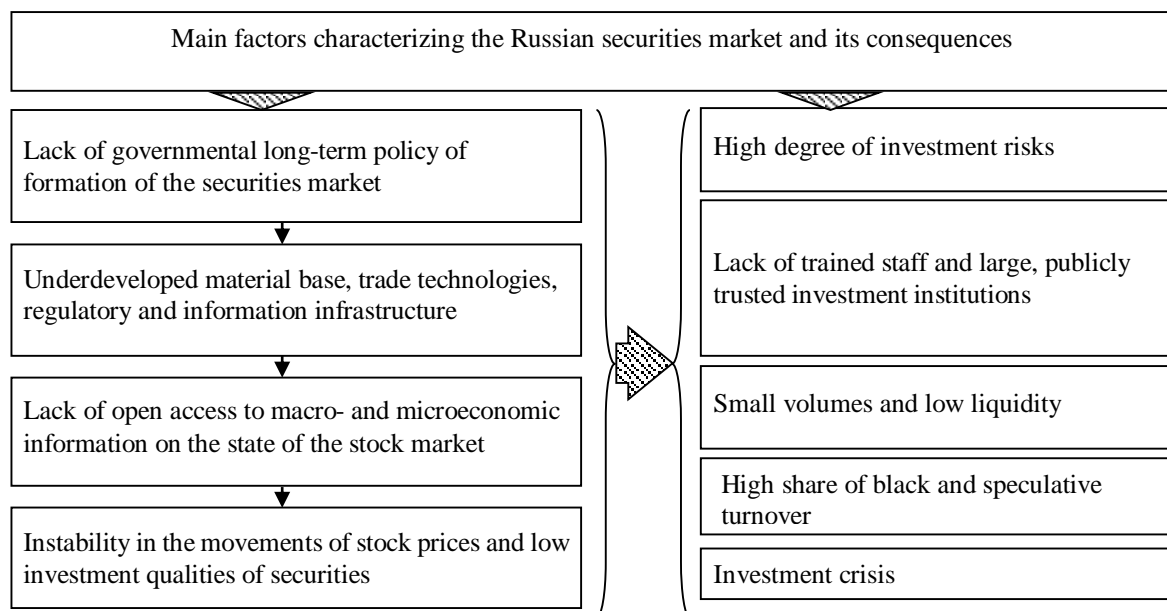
Main factors characterizing the Russian securities market and its consequences

Lack of governmental long-term policy of formation of the securities market

Underdeveloped material base, trade technologies, regulatory and information infrastructure

Lack of open access to macro- and microeconomic information on the state of the stock market

Instability in the movements of stock prices and low investment qualities of securities

High degree of investment risks

Lack of trained staff and large, publicly trusted investment institutions

Small volumes and low liquidity

High share of black and speculative turnover

Investment crisis